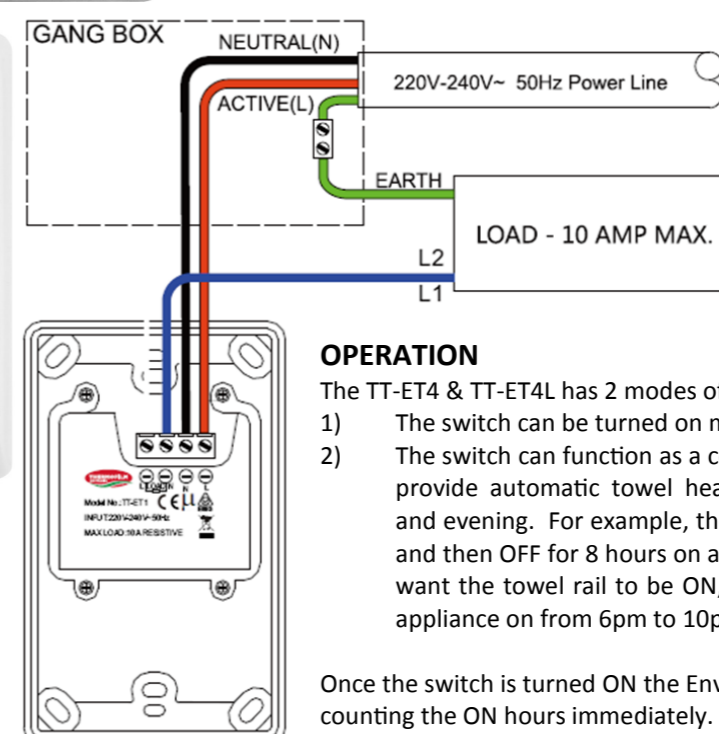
GANG BOX
NEUTRAL(N)
ACTIVE(L)
220V-240V~ 50Hz Power Line
EARTH
LOAD - 10 AMP MAX.
L2
L1

Model No.: TT-ET1
INPUT:220V-240V~50Hz
MAX LOAD:10A RESISTIVE

OPERATION
The TT-ET4 & TT-ET4L has 2 modes o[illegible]
1) The switch can be turned on m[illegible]
2) The switch can function as a c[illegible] provide automatic towel hea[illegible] and evening. For example, th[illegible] and then OFF for 8 hours on a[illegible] want the towel rail to be ON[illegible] appliance on from 6pm to 10p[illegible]

Once the switch is turned ON the Env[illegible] counting the ON hours immediately.